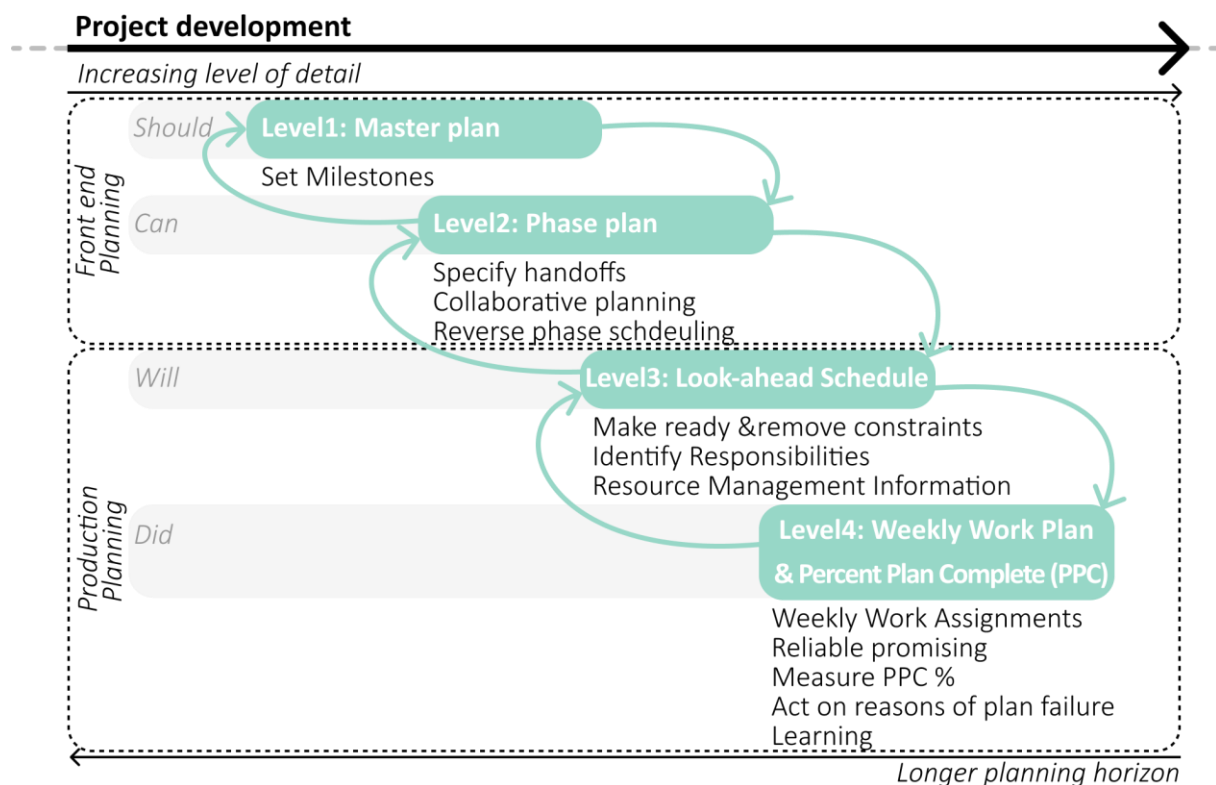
Project development

Increasing level of detail

Front end Planning

Should

Level1: Master plan

Set Milestones

Can

Level2: Phase plan

Specify handoffs
Collaborative planning
Reverse phase schdeuling

Production Planning

Will

Level3: Look-ahead Schedule

Make ready &remove constraints
Identify Responsibilities
Resource Management Information

Did

Level4: Weekly Work Plan & Percent Plan Complete (PPC)

Weekly Work Assignments
Reliable promising
Measure PPC %
Act on reasons of plan failure
Learning

Longer planning horizon